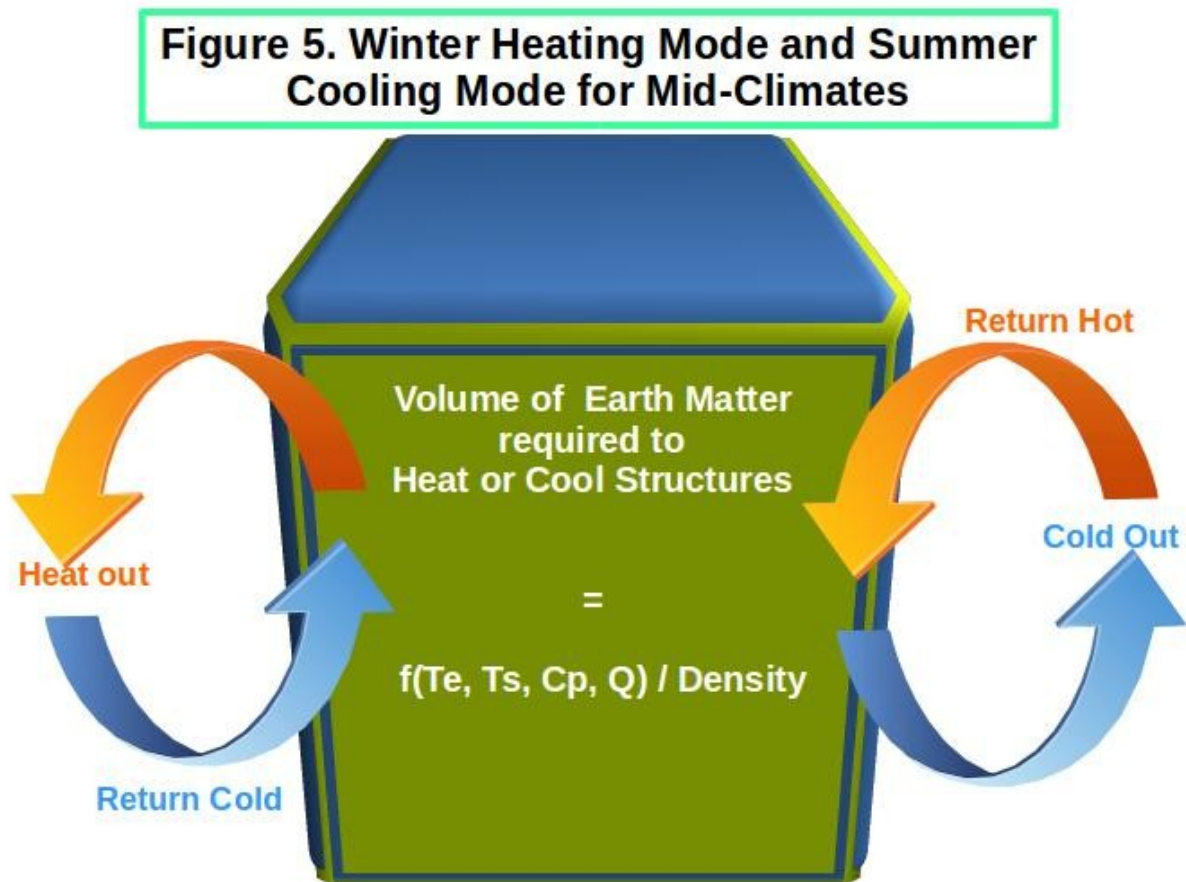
Figure 5. Winter Heating Mode and Summer Cooling Mode for Mid-Climates

Return Hot

Volume of Earth Matter required to Heat or Cool Structures

=

f(Te, Ts, Cp, Q) / Density

Heat out

Cold Out

Return Cold